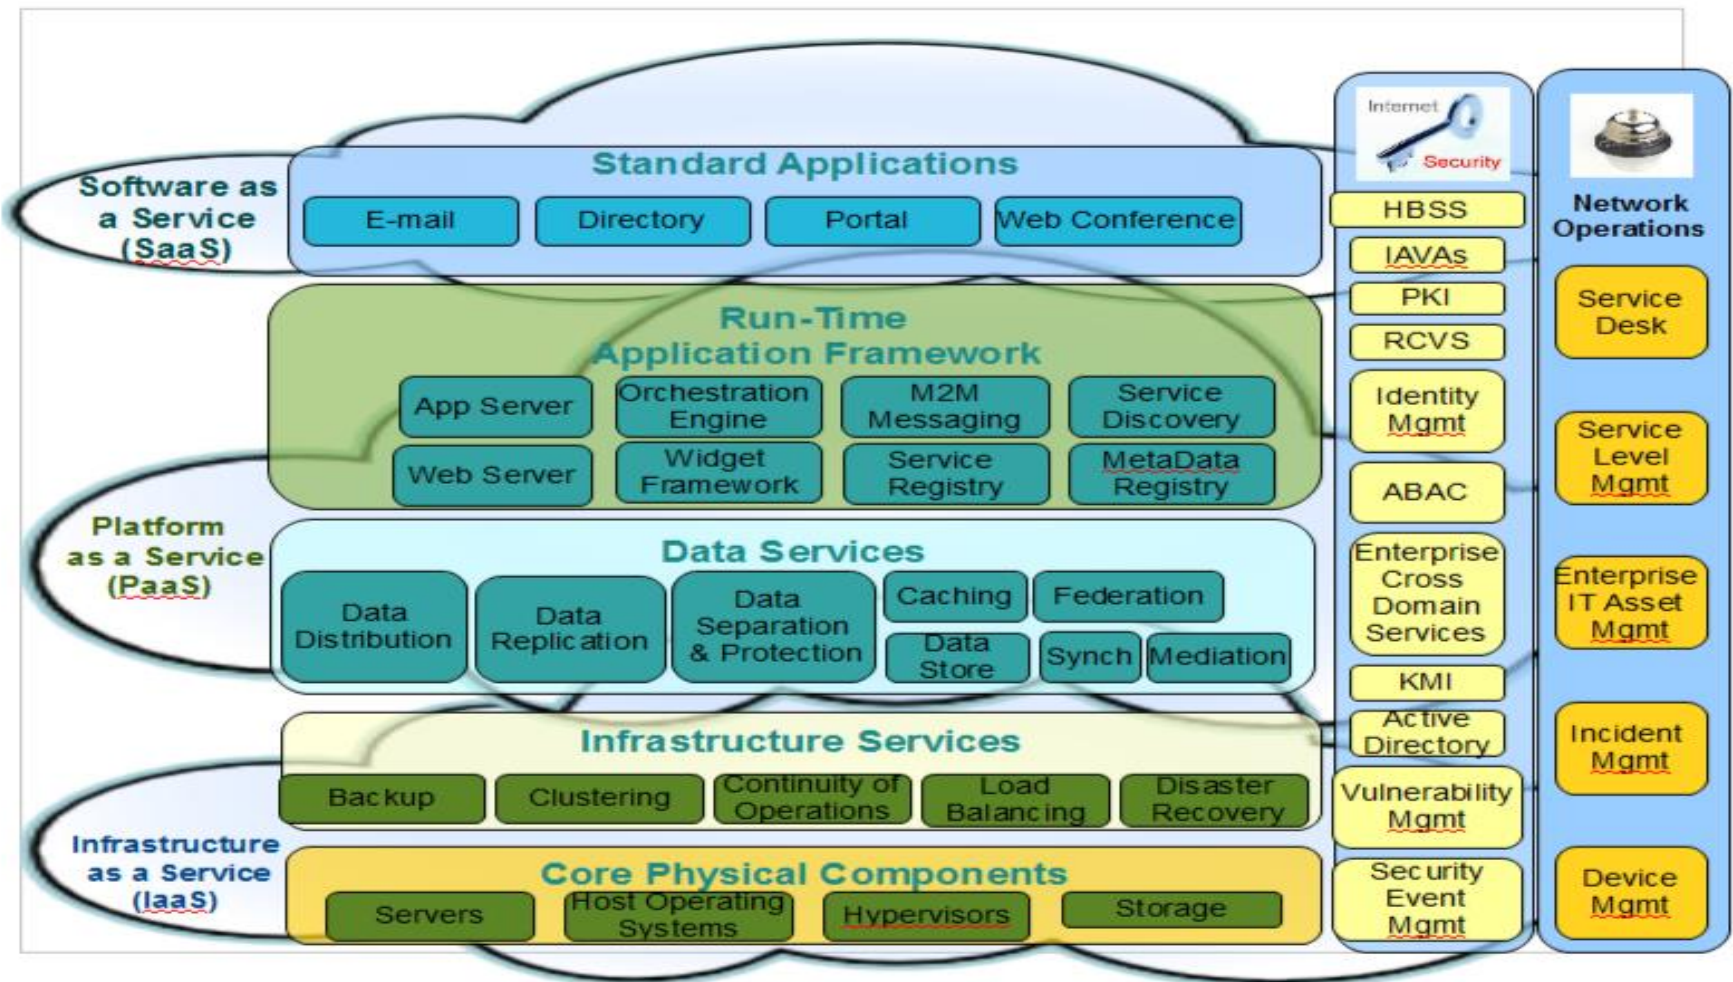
Software as a Service (SaaS)

Standard Applications

E-mail

Directory

Portal

Web Conference

Run-Time Application Framework

App Server

Orchestration Engine

M2M Messaging

Service Discovery

Web Server

Widget Framework

Service Registry

MetaData Registry

Platform as a Service (PaaS)

Data Services

Data Distribution

Data Replication

Data Separation & Protection

Caching

Federation

Data Store

Synch

Mediation

Infrastructure Services

Backup

Clustering

Continuity of Operations

Load Balancing

Disaster Recovery

Infrastructure as a Service (IaaS)

Core Physical Components

Servers

Host Operating Systems

Hypervisors

Storage

Internet Security

HBSS

IAVAs

PKI

RCVS

Identity Mgmt

ABAC

Enterprise Cross Domain Services

KMI

Active Directory

Vulnerability Mgmt

Security Event Mgmt

Network Operations

Service Desk

Service Level Mgmt

Enterprise IT Asset Mgmt

Incident Mgmt

Device Mgmt